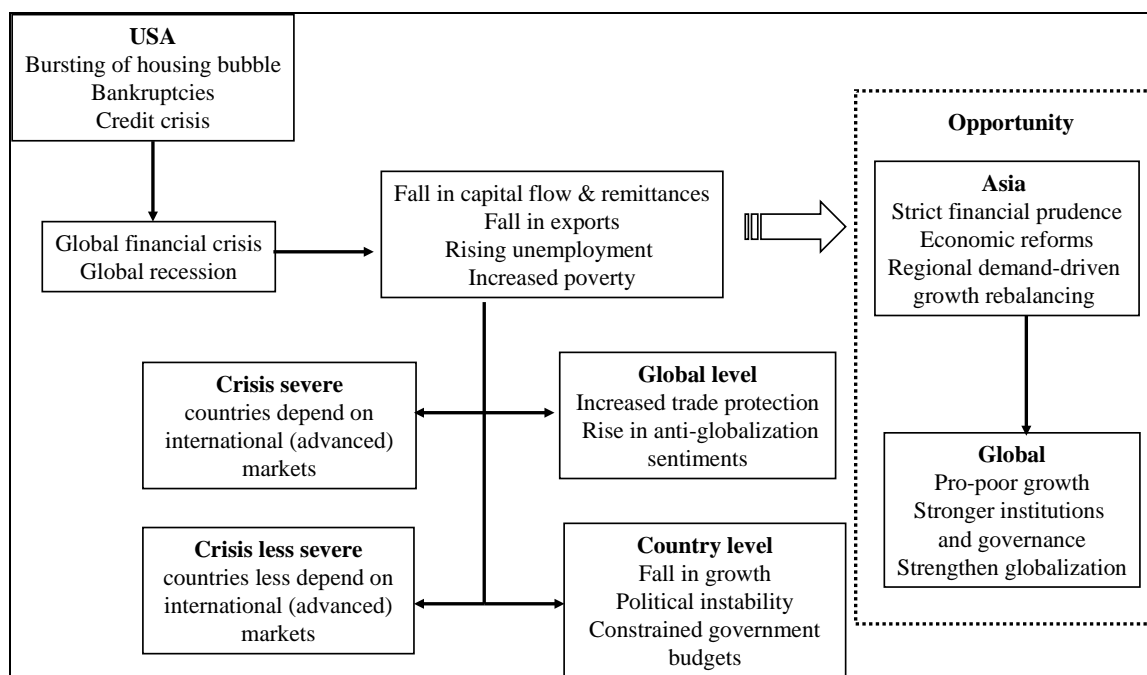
**USA**
Bursting of housing bubble
Bankruptcies
Credit crisis

Global financial crisis
Global recession

Fall in capital flow & remittances
Fall in exports
Rising unemployment
Increased poverty

**Crisis severe**
countries depend on international (advanced) markets

**Global level**
Increased trade protection
Rise in anti-globalization sentiments

**Crisis less severe**
countries less depend on international (advanced) markets

**Country level**
Fall in growth
Political instability
Constrained government budgets

**Opportunity**

**Asia**
Strict financial prudence
Economic reforms
Regional demand-driven growth rebalancing

**Global**
Pro-poor growth
Stronger institutions and governance
Strengthen globalization